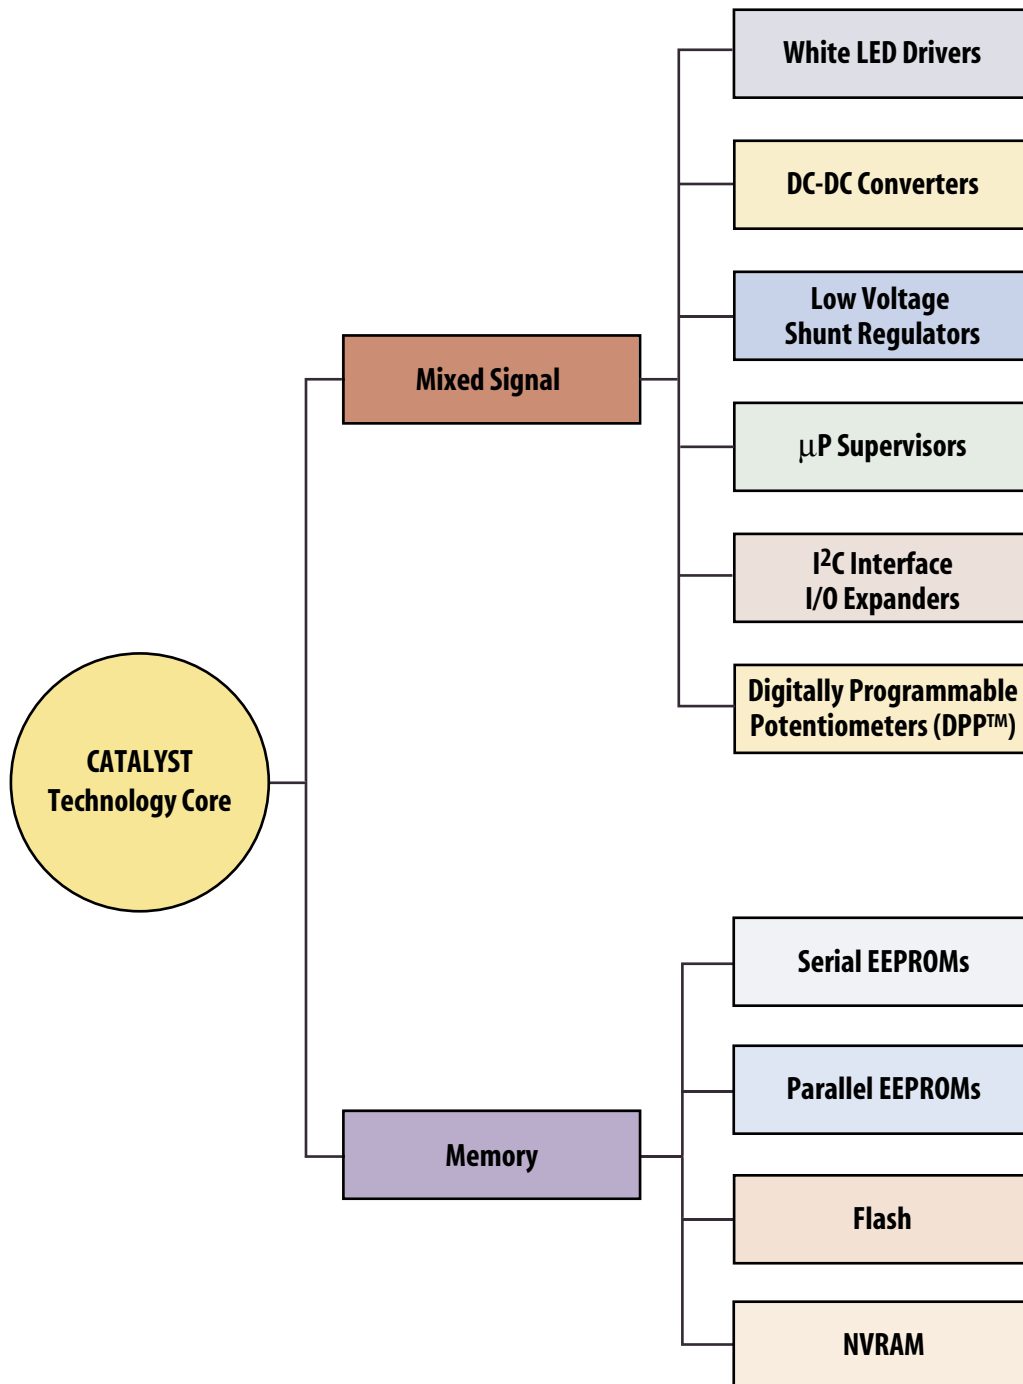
CATALYST Technology Core

Mixed Signal

White LED Drivers

DC-DC Converters

Low Voltage Shunt Regulators

$\mu$P Supervisors

I$^2$C Interface I/O Expanders

Digitally Programmable Potentiometers (DPP™)

Memory

Serial EEPROMs

Parallel EEPROMs

Flash

NVRAM